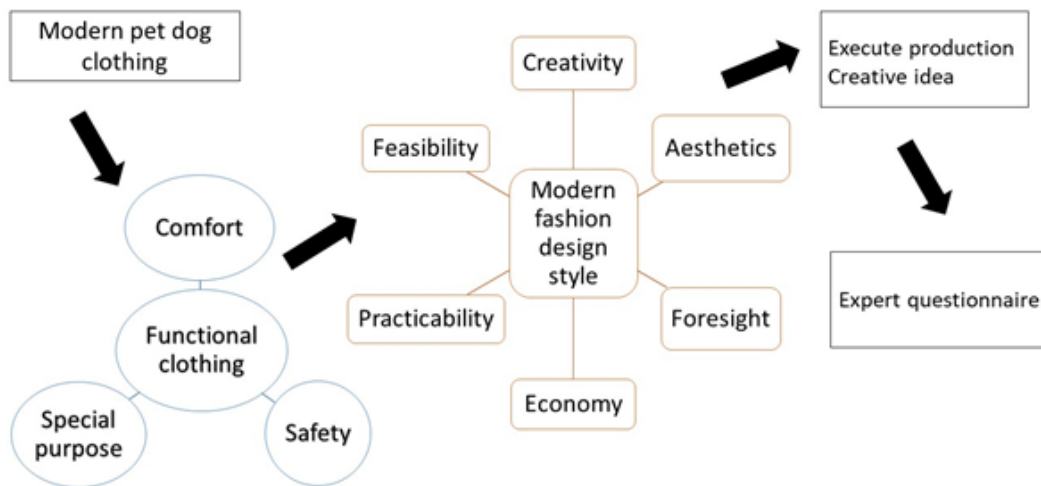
Modern pet dog clothing

Comfort

Functional clothing

Special purpose

Safety

Creativity

Feasibility

Aesthetics

Modern fashion design style

Practicability

Foresight

Economy

Execute production
Creative idea

Expert questionnaire